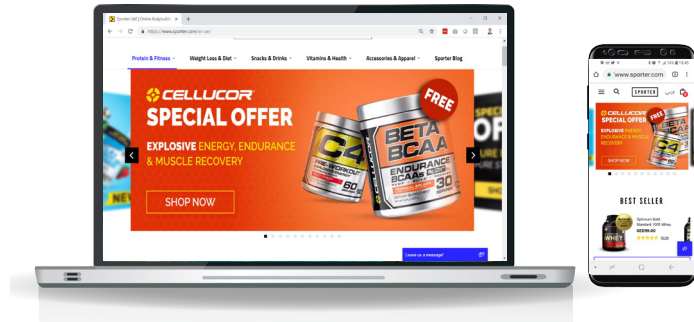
Sporter (Ae) | Online Bodybuildin

https://www.sporter.com/en-ae/

Protein & Fitness
Weight Loss & Diet
Snacks & Drinks
Vitamins & Health
Accessories & Apparel
Sporter Blog

CELLUCOR
SPECIAL OFFER
EXPLOSIVE ENERGY, ENDURANCE & MUSCLE RECOVERY
SHOP NOW

FREE
C4
PRE-WORKOUT
60
BETA BCAA
ENDURANCE BCAAs
30

Leave us a message!

www.sporter.com
SPORTER
CELLUCOR
SPECIAL OFFER
EXPLOSIVE ENERGY, ENDURANCE & MUSCLE RECOVERY
SHOP NOW
FREE

BEST SELLER
Optimum Gold Standard 100% Whey